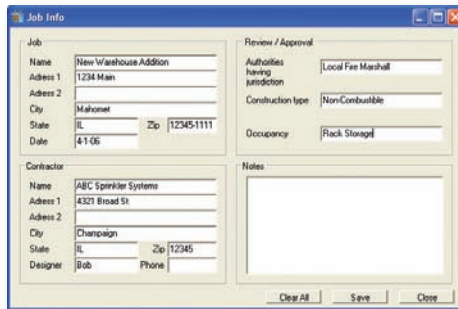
Job Info

Job

Name New Warehouse Addition

Adress 1 1234 Main

Adress 2

City Mahomet

State IL Zip 12345-1111

Date 4-1-06

Contractor

Name ABC Sprinkler Systems

Adress 1 4321 Broad St

Adress 2

City Champaign

State IL Zip 12345

Designer Bob Phone

Review / Approval

Authorities having jurisdiction Local Fire Marshall

Construction type Non-Combustible

Occupancy Rack Storage

Notes

Clear All Save Close